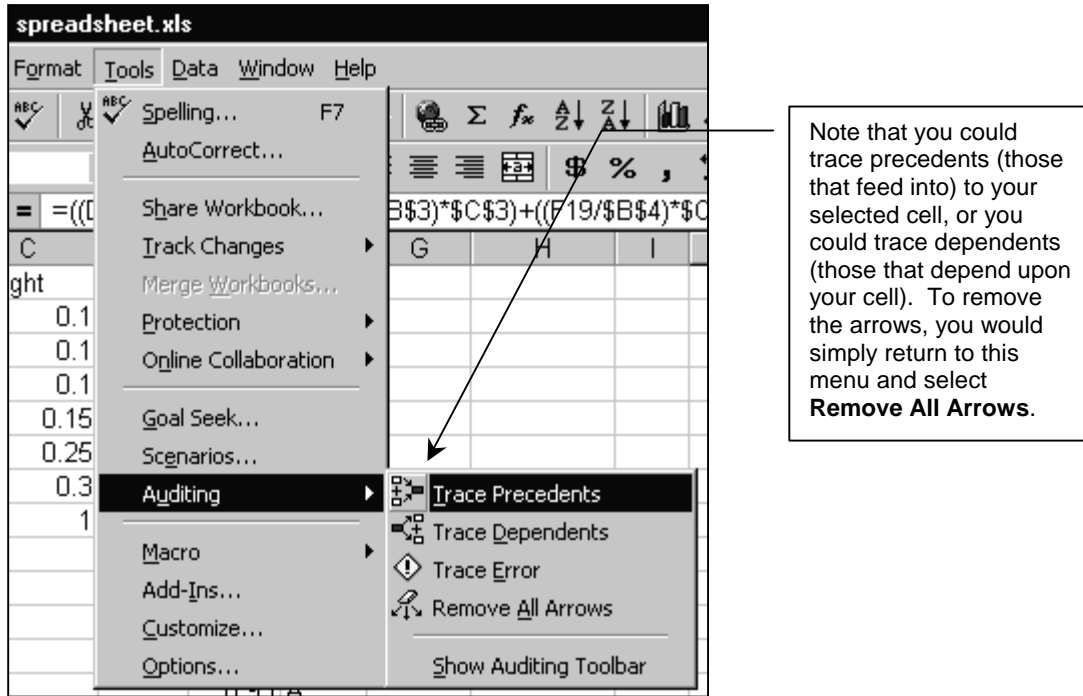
spreadsheet.xls

Format Tools Data Window Help

Spelling... F7
AutoCorrect...
Share Workbook...
Track Changes
Merge Workbooks...
Protection
Online Collaboration
Goal Seek...
Scenarios...
Auditing
Macro
Add-Ins...
Customize...
Options...

Trace Precedents
Trace Dependents
Trace Error
Remove All Arrows
Show Auditing Toolbar

= =(([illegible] B$3)*$C$3)+((F19/$B$4)*$C

| C | G | H | I |
|---|---|---|---|
| ght | | | |
| 0.1 | | | |
| 0.1 | | | |
| 0.1 | | | |
| 0.15 | | | |
| 0.25 | | | |
| 0.3 | | | |
| 1 | | | |

Note that you could trace precedents (those that feed into) to your selected cell, or you could trace dependents (those that depend upon your cell). To remove the arrows, you would simply return to this menu and select **Remove All Arrows**.